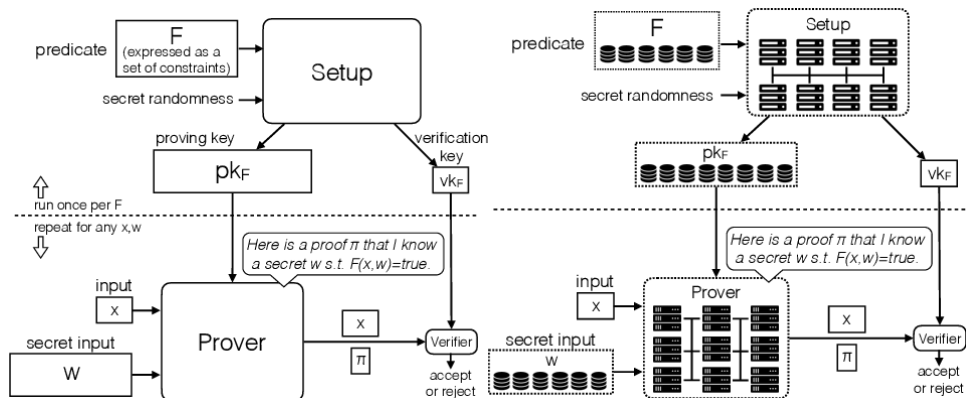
predicate

F
(expressed as a set of constraints)

Setup

secret randomness

proving key

verification key

$pk_F$

$vk_F$

run once per F

repeat for any x,w

Here is a proof $\pi$ that I know a secret w s.t. F(x,w)=true.

input

x

secret input

w

Prover

x

$\pi$

Verifier

accept or reject

predicate

F

Setup

secret randomness

$pk_F$

$vk_F$

Here is a proof $\pi$ that I know a secret w s.t. F(x,w)=true.

input

x

Prover

secret input

w

x

$\pi$

Verifier

accept or reject